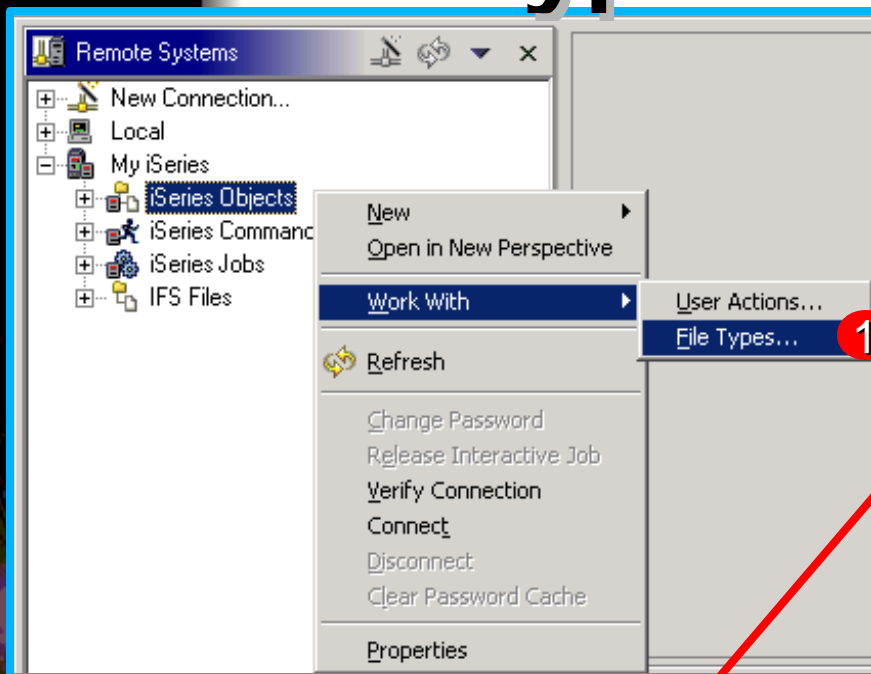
Remote Systems

New Connection...
Local
My iSeries
iSeries Objects
iSeries Commanc
iSeries Jobs
IFS Files

New
Open in New Perspective
Work With
Refresh
Change Password
Release Interactive Job
Verify Connection
Connect
Disconnect
Clear Password Cache
Properties

User Actions...
File Types...

1